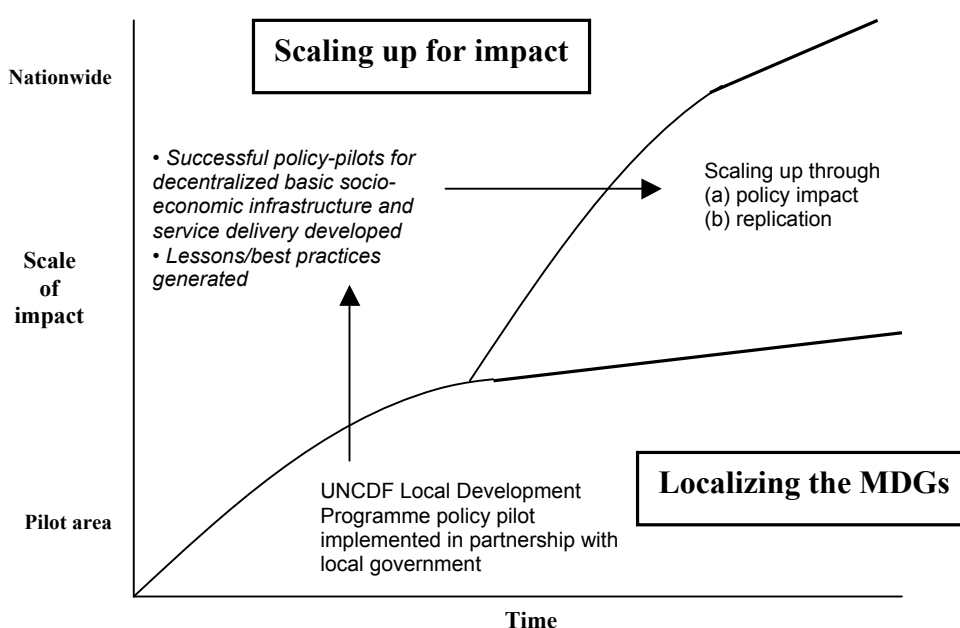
Scaling up for impact

Nationwide

• *Successful policy-pilots for decentralized basic socio-economic infrastructure and service delivery developed*
• *Lessons/best practices generated*

Scaling up through
(a) policy impact
(b) replication

Scale of impact

UNCDF Local Development Programme policy pilot implemented in partnership with local government

Localizing the MDGs

Pilot area

Time